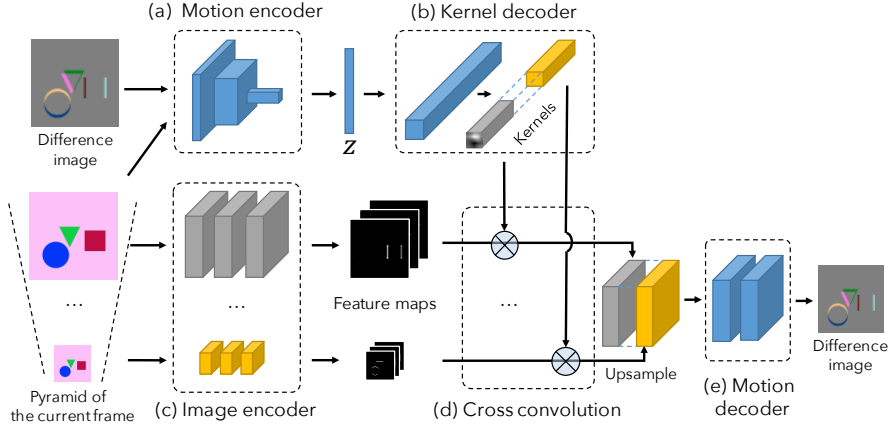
(a) Motion encoder

(b) Kernel decoder

Difference image

$z$

Kernels

...

Feature maps

...

...

Pyramid of the current frame

(c) Image encoder

(d) Cross convolution

Upsample

(e) Motion decoder

Difference image